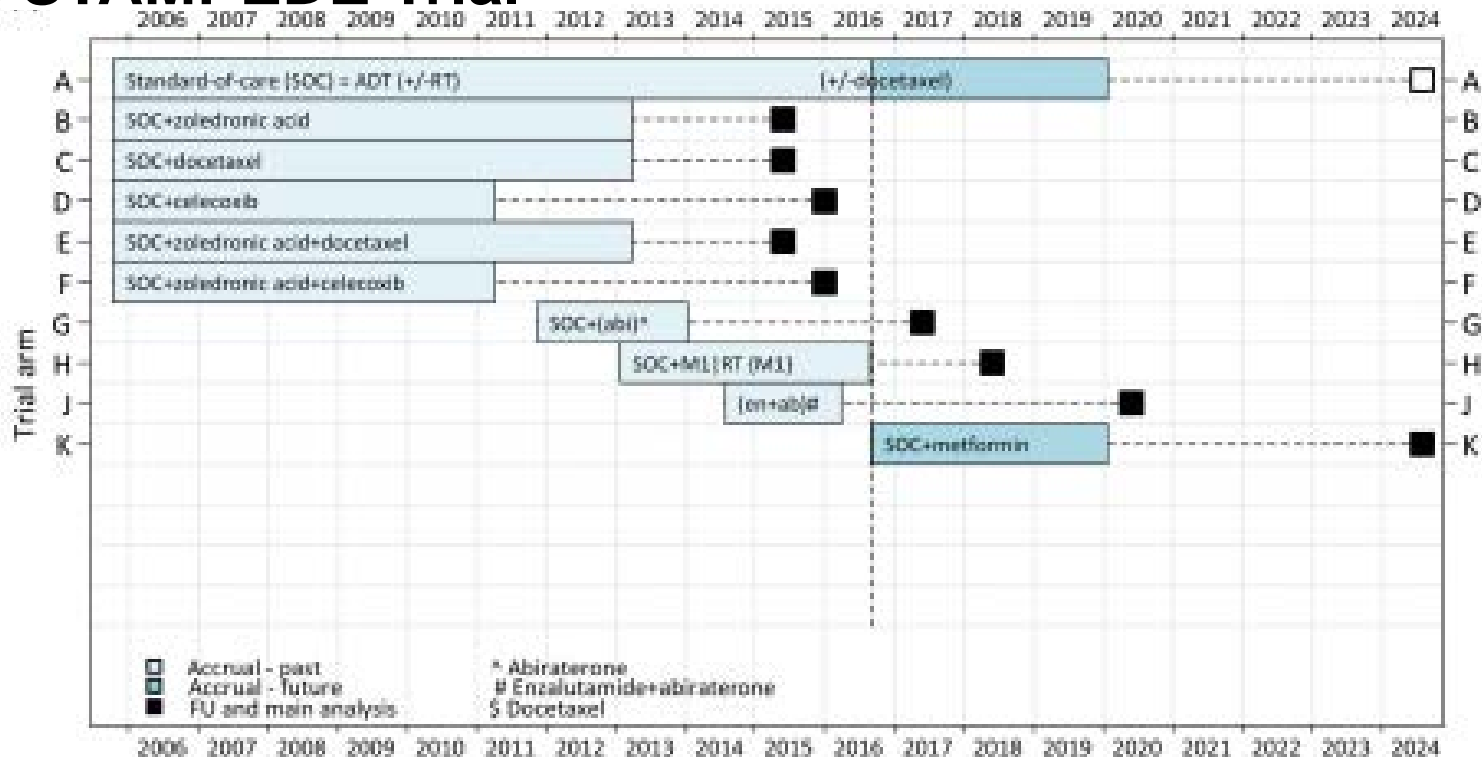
STAMPEDE Trial

2006 2007 2008 2009 2010 2011 2012 2013 2014 2015 2016 2017 2018 2019 2020 2021 2022 2023 2024

A Standard-of-care (SOC) = ADT (+/-RT) (+/-docetaxel) A
B SOC+zoledronic acid B
C SOC+docetaxel C
D SOC+celecoxib D
E SOC+zoledronic acid+docetaxel E
F SOC+zoledronic acid+celecoxib F
G SOC+(abi)* G
H SOC+M1|RT (M1) H
J (en+ab)# J
K SOC+metformin K

Trial arm

Accrual - past
Accrual - future
FU and main analysis

* Abiraterone
# Enzalutamide+abiraterone
$ Docetaxel

2006 2007 2008 2009 2010 2011 2012 2013 2014 2015 2016 2017 2018 2019 2020 2021 2022 2023 2024